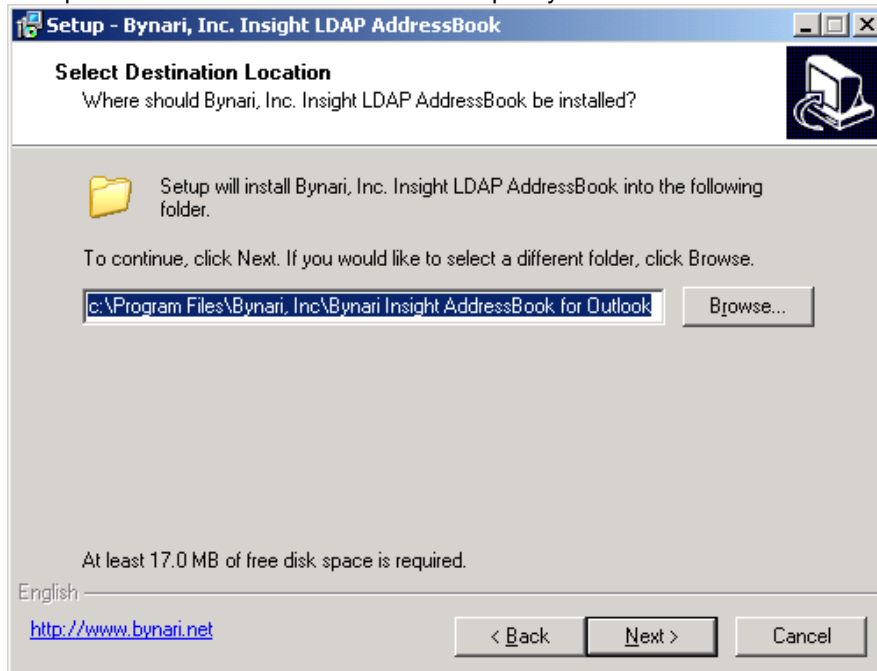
Setup - Bynari, Inc. Insight LDAP AddressBook

Select Destination Location
Where should Bynari, Inc. Insight LDAP AddressBook be installed?

Setup will install Bynari, Inc. Insight LDAP AddressBook into the following folder.

To continue, click Next. If you would like to select a different folder, click Browse.

c:\Program Files\Bynari, Inc\Bynari Insight AddressBook for Outlook

Browse...

At least 17.0 MB of free disk space is required.

English

http://www.bynari.net

< Back

Next >

Cancel